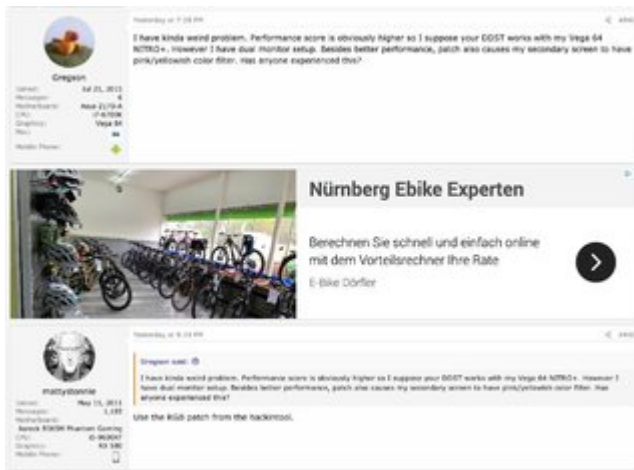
Yesterday at 7:28 PM

Gregson

Joined: Jul 21, 2013
Messages: 4
Motherboard: Asus Z170-A
CPU: i7-6700K
Graphics: Vega 64
Mac:
Mobile Phone:

I have kinda weird problem. Performance score is obviously higher so I suppose your DSDT works with my Vega 64 NITRO+. However I have dual monitor setup. Besides better performance, patch also causes my secondary screen to have pink/yellowish color filter. Has anyone experienced this?

Nürnberg Ebike Experten

Berechnen Sie schnell und einfach online mit dem Vorteilsrechner Ihre Rate

E-Bike Dörfler

Yesterday at 9:34 PM

mattystonnie

Joined: May 11, 2013
Messages: 1,193
Motherboard: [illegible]
CPU: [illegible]
Graphics: RX 580
Mobile Phone:

Gregson said:

I have kinda weird problem. Performance score is obviously higher so I suppose your DSDT works with my Vega 64 NITRO+. However I have dual monitor setup. Besides better performance, patch also causes my secondary screen to have pink/yellowish color filter. Has anyone experienced this?

Use the RGB patch from the hackintool.